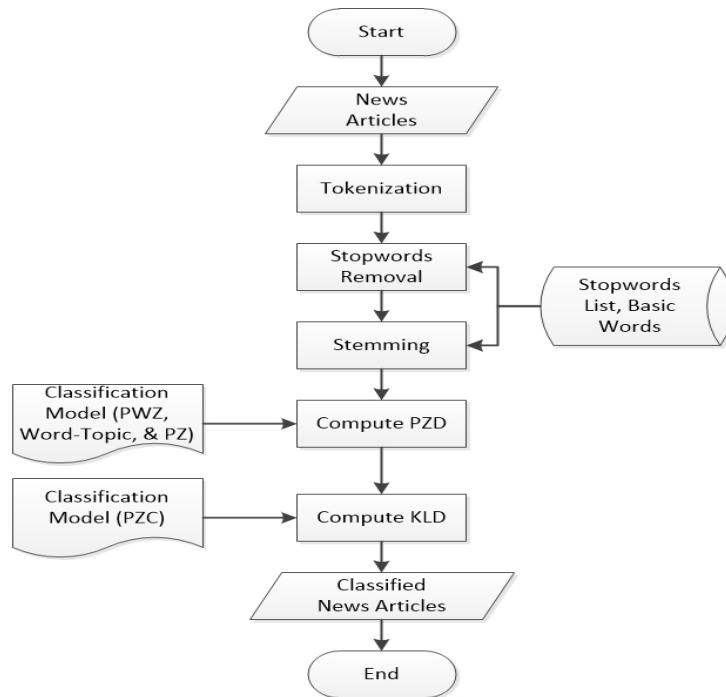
Start

News Articles

Tokenization

Stopwords Removal

Stopwords List, Basic Words

Stemming

Classification Model (PWZ, Word-Topic, & PZ)

Compute PZD

Classification Model (PZC)

Compute KLD

Classified News Articles

End